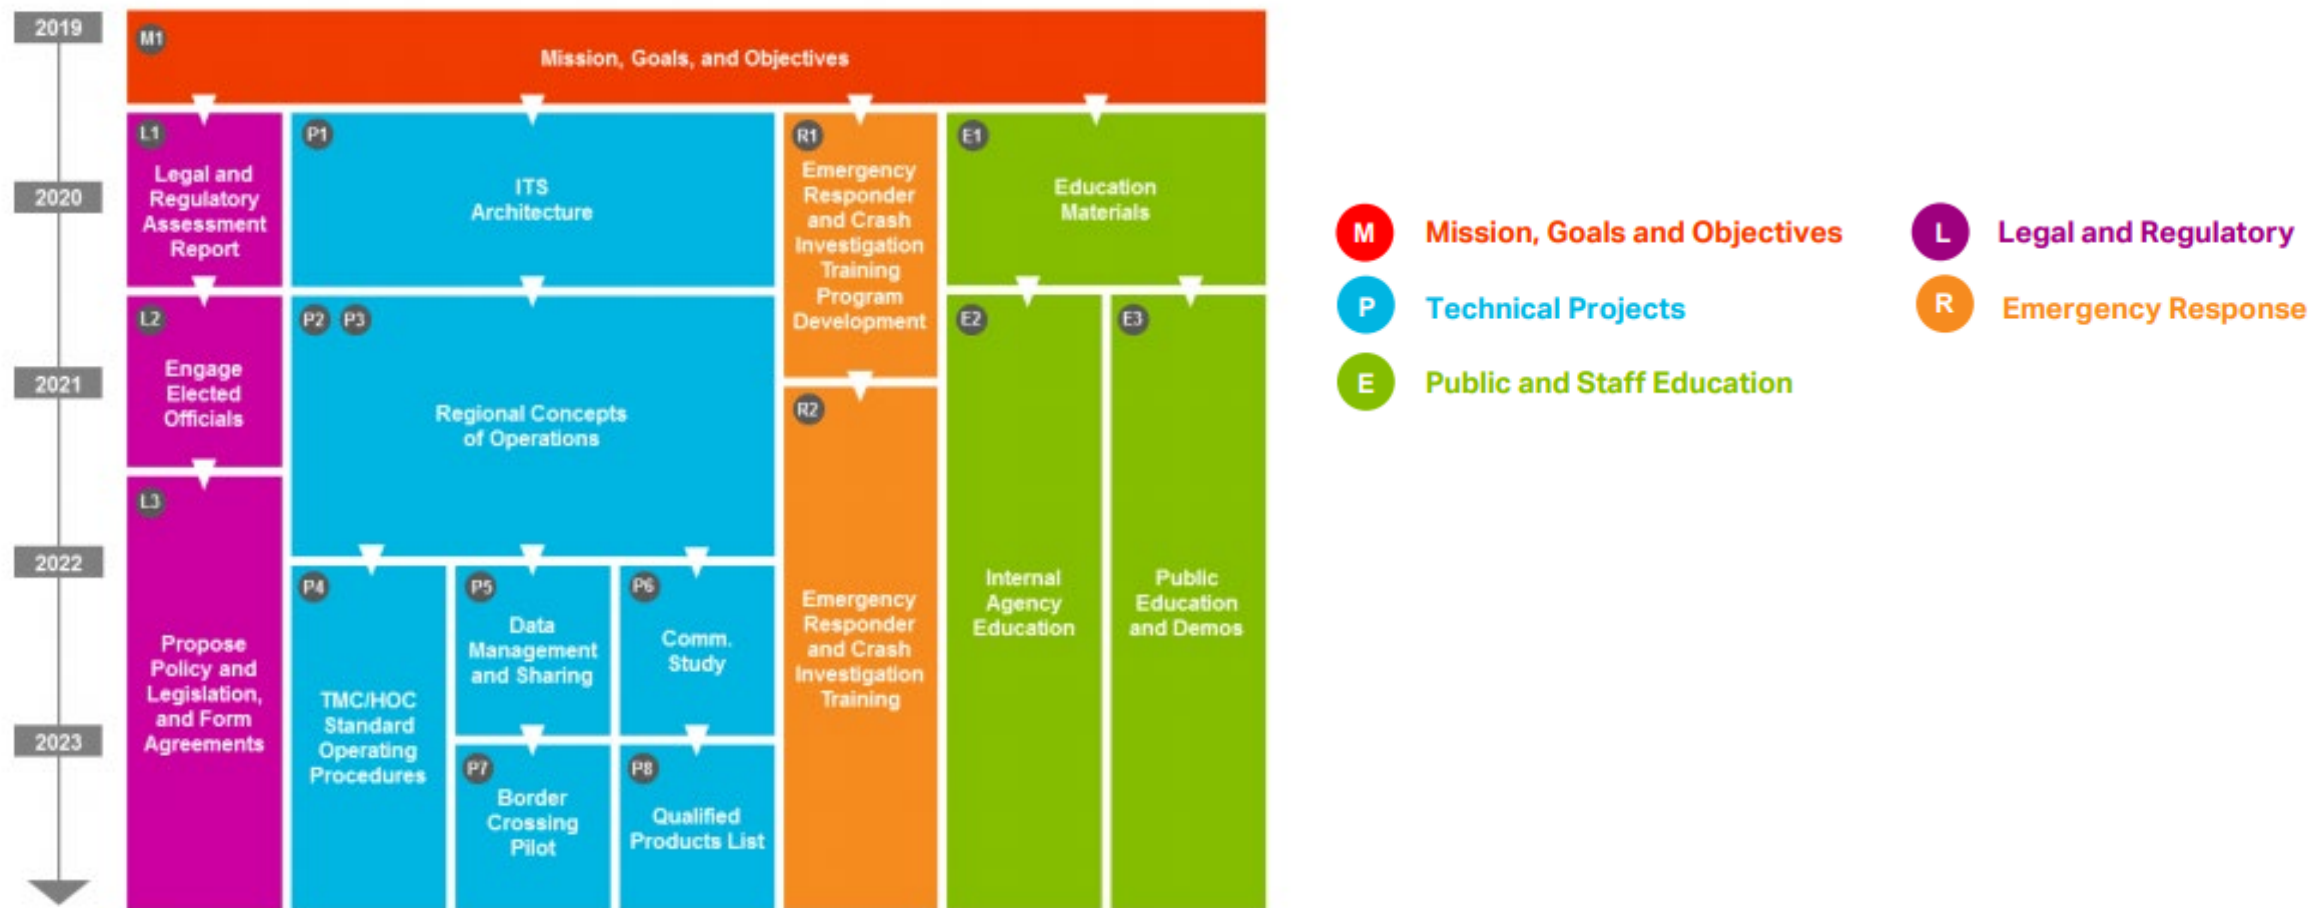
2019

M1 Mission, Goals, and Objectives

2020

L1 Legal and Regulatory Assessment Report

P1 ITS Architecture

R1 Emergency Responder and Crash Investigation Training Program Development

E1 Education Materials

2021

L2 Engage Elected Officials

P2 P3 Regional Concepts of Operations

R2 Emergency Responder and Crash Investigation Training

E2 Internal Agency Education

E3 Public Education and Demos

2022

L3 Propose Policy and Legislation, and Form Agreements

P4 TMC/HOC Standard Operating Procedures

P5 Data Management and Sharing

P6 Comm. Study

2023

P7 Border Crossing Pilot

P8 Qualified Products List

M Mission, Goals and Objectives

L Legal and Regulatory

P Technical Projects

R Emergency Response

E Public and Staff Education